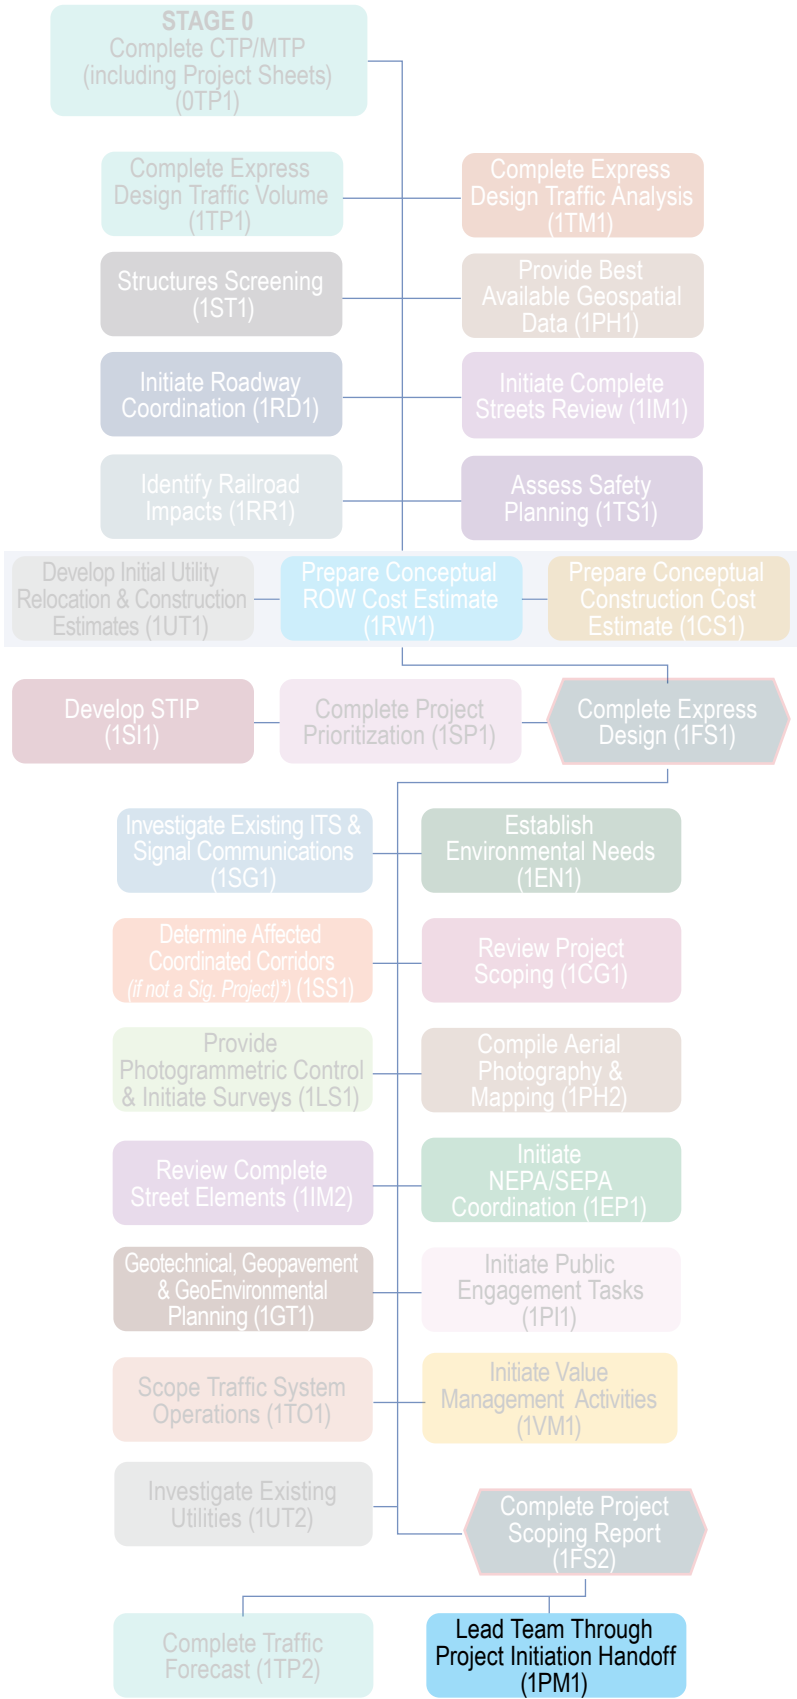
STAGE 0
Complete CTP/MTP (including Project Sheets) (0TP1)

Complete Express Design Traffic Volume (1TP1)

Complete Express Design Traffic Analysis (1TM1)

Structures Screening (1ST1)

Provide Best Available Geospatial Data (1PH1)

Initiate Roadway Coordination (1RD1)

Initiate Complete Streets Review (1IM1)

Identify Railroad Impacts (1RR1)

Assess Safety Planning (1TS1)

Develop Initial Utility Relocation & Construction Estimates (1UT1)

Prepare Conceptual ROW Cost Estimate (1RW1)

Prepare Conceptual Construction Cost Estimate (1CS1)

Develop STIP (1SI1)

Complete Project Prioritization (1SP1)

Complete Express Design (1FS1)

Investigate Existing ITS & Signal Communications (1SG1)

Establish Environmental Needs (1EN1)

Determine Affected Coordinated Corridors (if not a Sig. Project)*) (1SS1)

Review Project Scoping (1CG1)

Provide Photogrammetric Control & Initiate Surveys (1LS1)

Compile Aerial Photography & Mapping (1PH2)

Review Complete Street Elements (1IM2)

Initiate NEPA/SEPA Coordination (1EP1)

Geotechnical, Geopavement & GeoEnvironmental Planning (1GT1)

Initiate Public Engagement Tasks (1PI1)

Scope Traffic System Operations (1TO1)

Initiate Value Management Activities (1VM1)

Investigate Existing Utilities (1UT2)

Complete Project Scoping Report (1FS2)

Complete Traffic Forecast (1TP2)

Lead Team Through Project Initiation Handoff (1PM1)